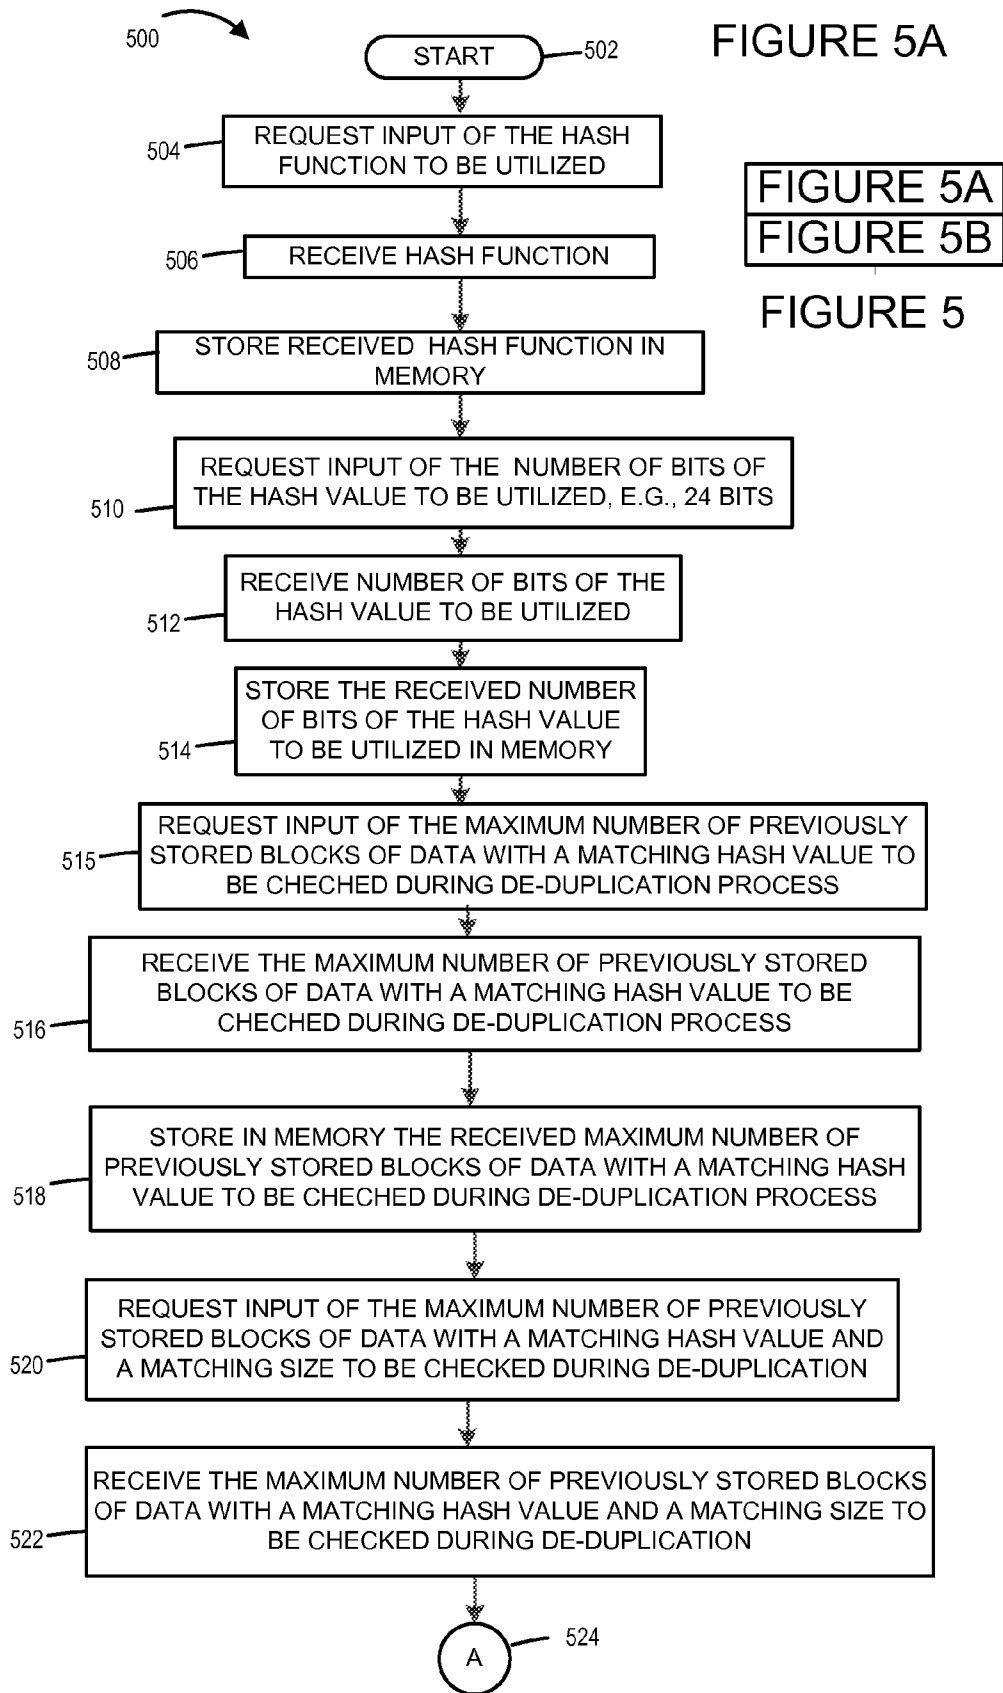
500

START 502

FIGURE 5A

504 REQUEST INPUT OF THE HASH FUNCTION TO BE UTILIZED

FIGURE 5A
FIGURE 5B

FIGURE 5

506 RECEIVE HASH FUNCTION

508 STORE RECEIVED HASH FUNCTION IN MEMORY

510 REQUEST INPUT OF THE NUMBER OF BITS OF THE HASH VALUE TO BE UTILIZED, E.G., 24 BITS

512 RECEIVE NUMBER OF BITS OF THE HASH VALUE TO BE UTILIZED

514 STORE THE RECEIVED NUMBER OF BITS OF THE HASH VALUE TO BE UTILIZED IN MEMORY

515 REQUEST INPUT OF THE MAXIMUM NUMBER OF PREVIOUSLY STORED BLOCKS OF DATA WITH A MATCHING HASH VALUE TO BE CHECHED DURING DE-DUPLICATION PROCESS

516 RECEIVE THE MAXIMUM NUMBER OF PREVIOUSLY STORED BLOCKS OF DATA WITH A MATCHING HASH VALUE TO BE CHECHED DURING DE-DUPLICATION PROCESS

518 STORE IN MEMORY THE RECEIVED MAXIMUM NUMBER OF PREVIOUSLY STORED BLOCKS OF DATA WITH A MATCHING HASH VALUE TO BE CHECHED DURING DE-DUPLICATION PROCESS

520 REQUEST INPUT OF THE MAXIMUM NUMBER OF PREVIOUSLY STORED BLOCKS OF DATA WITH A MATCHING HASH VALUE AND A MATCHING SIZE TO BE CHECKED DURING DE-DUPLICATION

522 RECEIVE THE MAXIMUM NUMBER OF PREVIOUSLY STORED BLOCKS OF DATA WITH A MATCHING HASH VALUE AND A MATCHING SIZE TO BE CHECKED DURING DE-DUPLICATION

A 524